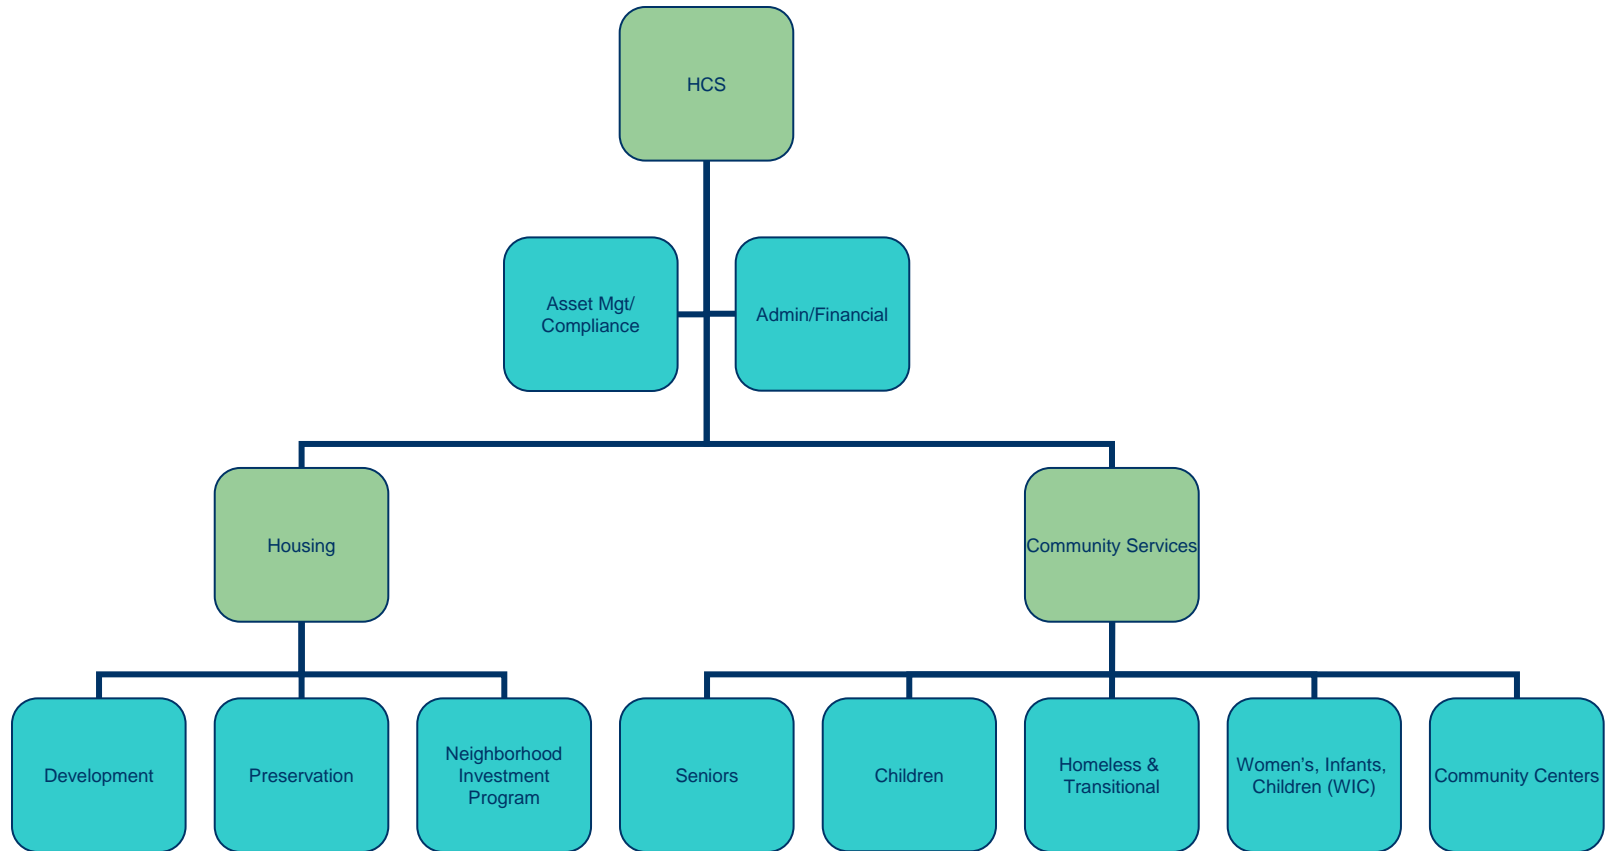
HCS

Asset Mgt/ Compliance

Admin/Financial

Housing

Community Services

Development

Preservation

Neighborhood Investment Program

Seniors

Children

Homeless & Transitional

Women's, Infants, Children (WIC)

Community Centers